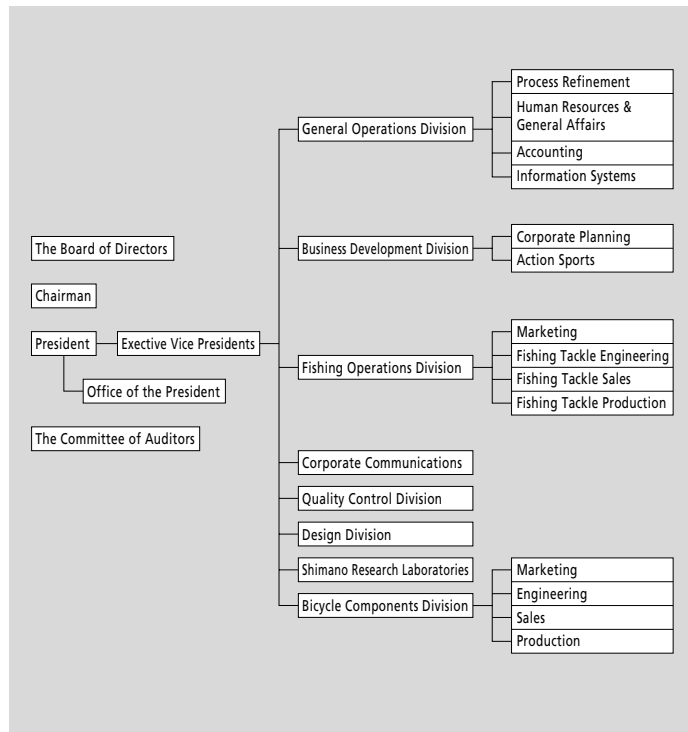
The Board of Directors

Chairman

President

Exective Vice Presidents

Office of the President

The Committee of Auditors

General Operations Division

Process Refinement

Human Resources & General Affairs

Accounting

Information Systems

Business Development Division

Corporate Planning

Action Sports

Fishing Operations Division

Marketing

Fishing Tackle Engineering

Fishing Tackle Sales

Fishing Tackle Production

Corporate Communications

Quality Control Division

Design Division

Shimano Research Laboratories

Bicycle Components Division

Marketing

Engineering

Sales

Production